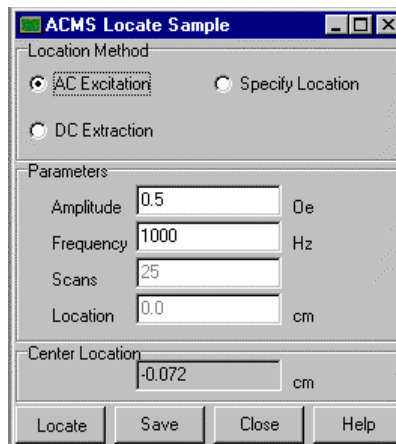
ACMS Locate Sample

Location Method

AC Excitation

Specify Location

DC Extraction

Parameters

Amplitude 0.5 Oe

Frequency 1000 Hz

Scans 25

Location 0.0 cm

Center Location

-0.072 cm

Locate

Save

Close

Help